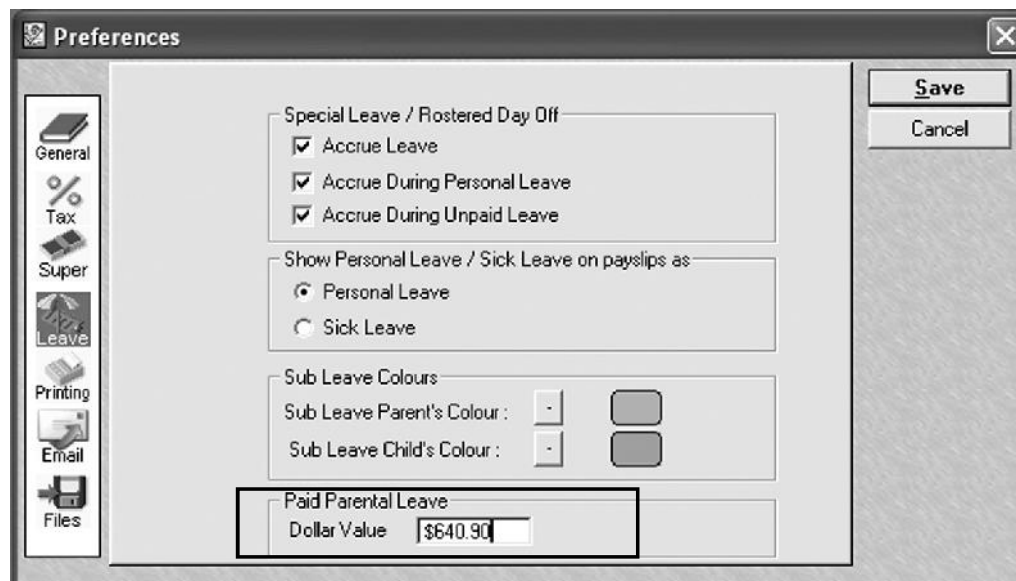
Preferences

Save
Cancel

General
Tax
Super
Leave
Printing
Email
Files

Special Leave / Rostered Day Off
Accrue Leave
Accrue During Personal Leave
Accrue During Unpaid Leave

Show Personal Leave / Sick Leave on payslips as
Personal Leave
Sick Leave

Sub Leave Colours
Sub Leave Parent's Colour :
Sub Leave Child's Colour :

Paid Parental Leave
Dollar Value $640.90